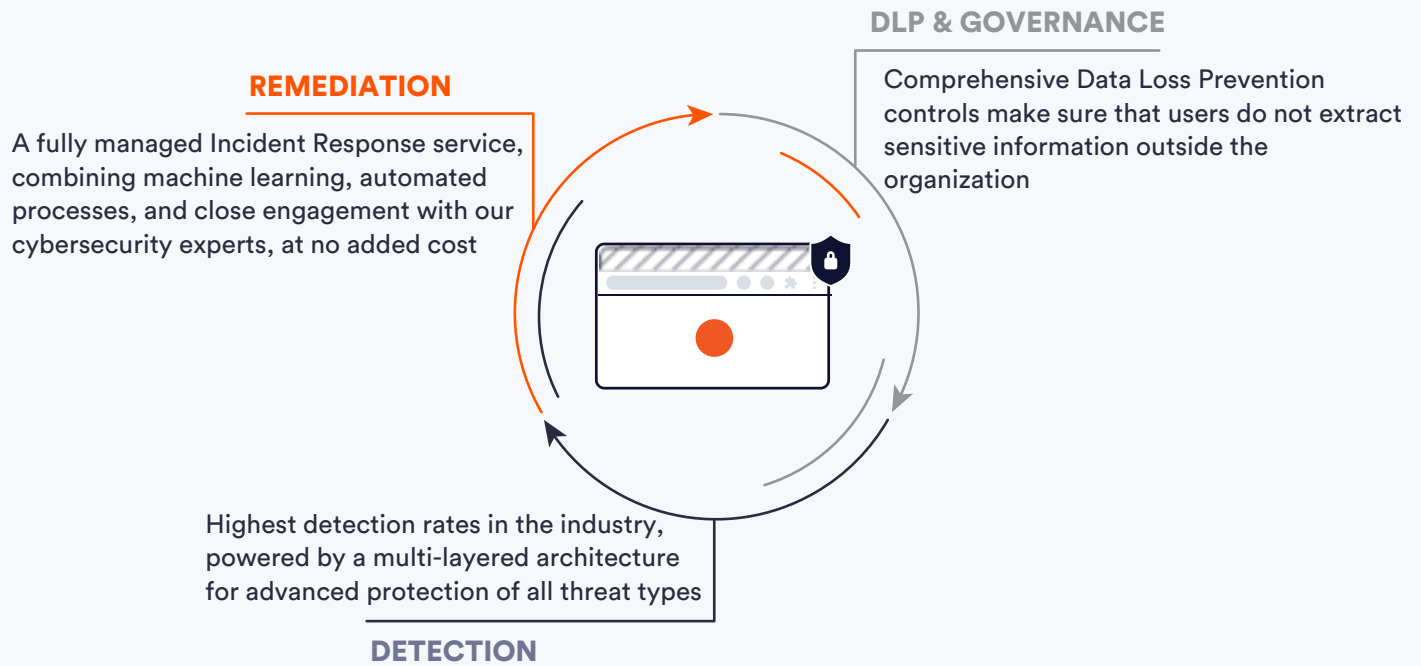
DLP & GOVERNANCE

Comprehensive Data Loss Prevention controls make sure that users do not extract sensitive information outside the organization

REMEDIATION

A fully managed Incident Response service, combining machine learning, automated processes, and close engagement with our cybersecurity experts, at no added cost

Highest detection rates in the industry, powered by a multi-layered architecture for advanced protection of all threat types

DETECTION